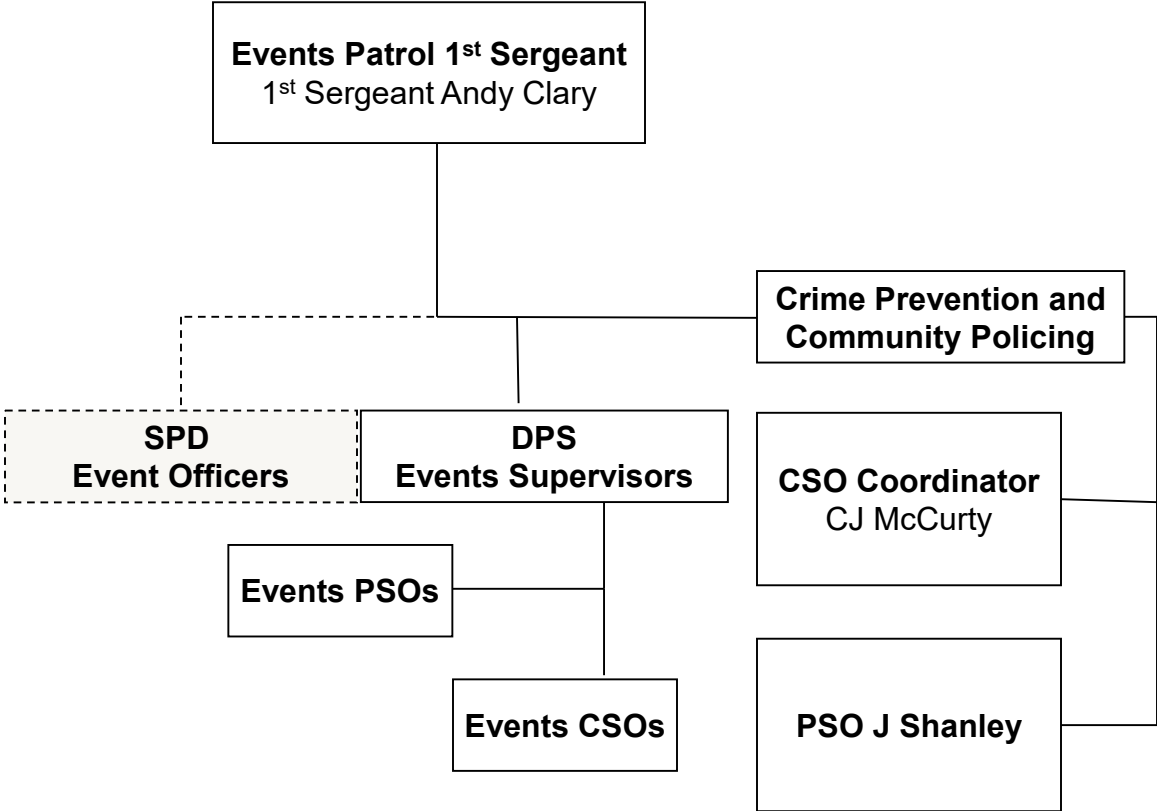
**Events Patrol 1$^{st}$ Sergeant**
1$^{st}$ Sergeant Andy Clary

**Crime Prevention and Community Policing**

**SPD Event Officers**

**DPS Events Supervisors**

**CSO Coordinator**
CJ McCurty

**Events PSOs**

**Events CSOs**

**PSO J Shanley**